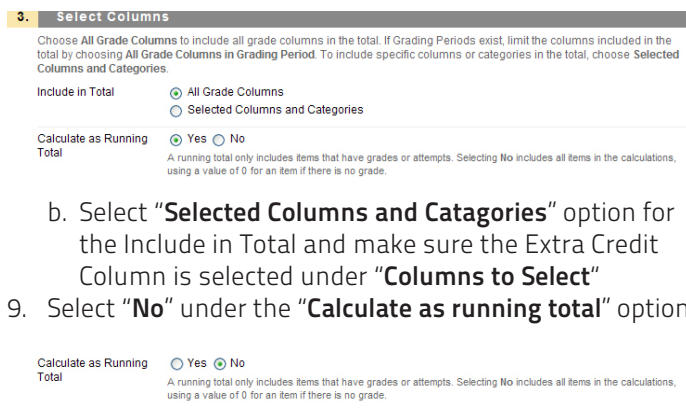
3. Select Columns

Choose **All Grade Columns** to include all grade columns in the total. If Grading Periods exist, limit the columns included in the total by choosing **All Grade Columns in Grading Period**. To include specific columns or categories in the total, choose **Selected Columns and Categories**.

Include in Total
All Grade Columns
Selected Columns and Categories

Calculate as Running Total
Yes No
A running total only includes items that have grades or attempts. Selecting **No** includes all items in the calculations, using a value of 0 for an item if there is no grade.

b. Select "**Selected Columns and Catagories**" option for the Include in Total and make sure the Extra Credit Column is selected under "**Columns to Select**"

9. Select "**No**" under the "**Calculate as running total**" option

Calculate as Running Total
Yes No
A running total only includes items that have grades or attempts. Selecting **No** includes all items in the calculations, using a value of 0 for an item if there is no grade.